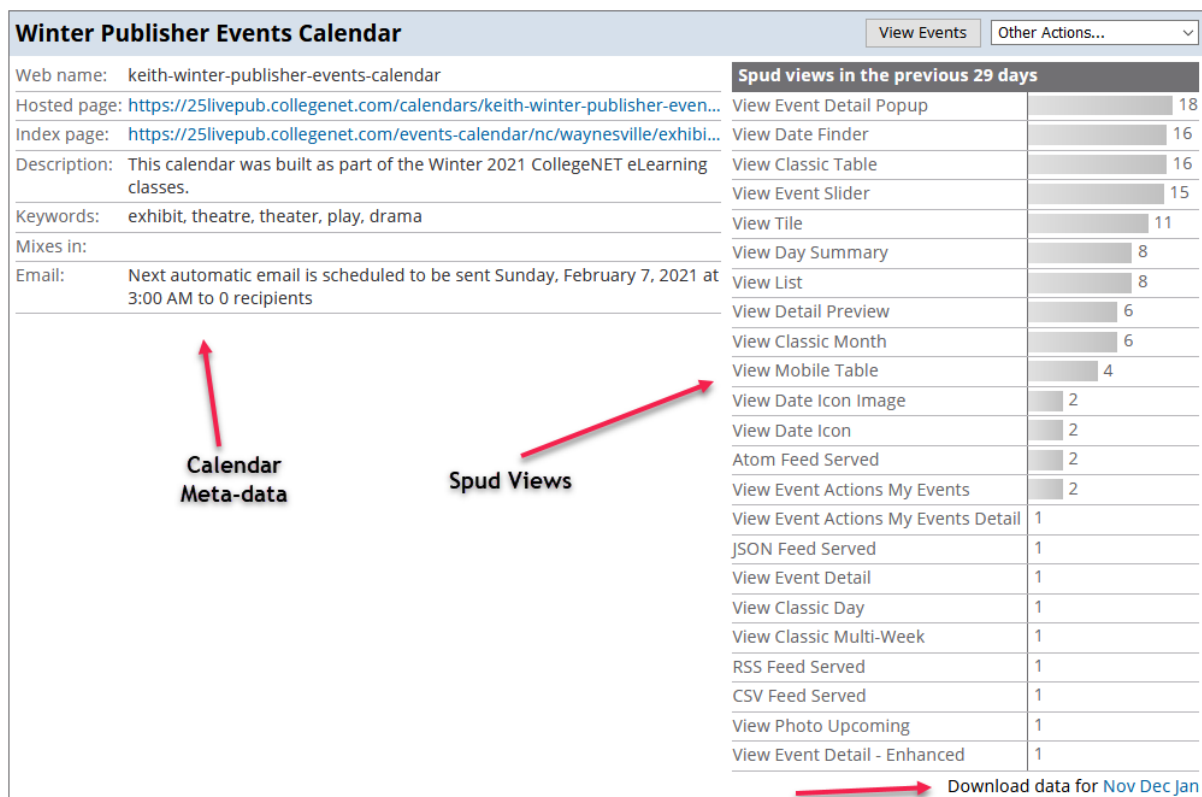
Winter Publisher Events Calendar

View Events | Other Actions...

| | |
|---|---|
| Web name: | keith-winter-publisher-events-calendar |
| Hosted page: | https://25livepub.collegenet.com/calendars/keith-winter-publisher-even... |
| Index page: | https://25livepub.collegenet.com/events-calendar/nc/waynesville/exhibi... |
| Description: | This calendar was built as part of the Winter 2021 CollegeNET eLearning classes. |
| Keywords: | exhibit, theatre, theater, play, drama |
| Mixes in: | |
| Email: | Next automatic email is scheduled to be sent Sunday, February 7, 2021 at 3:00 AM to 0 recipients |

Calendar Meta-data

Spud Views

| Spud views in the previous 29 days | |
|---|---|
| View Event Detail Popup | 18 |
| View Date Finder | 16 |
| View Classic Table | 16 |
| View Event Slider | 15 |
| View Tile | 11 |
| View Day Summary | 8 |
| View List | 8 |
| View Detail Preview | 6 |
| View Classic Month | 6 |
| View Mobile Table | 4 |
| View Date Icon Image | 2 |
| View Date Icon | 2 |
| Atom Feed Served | 2 |
| View Event Actions My Events | 2 |
| View Event Actions My Events Detail | 1 |
| JSON Feed Served | 1 |
| View Event Detail | 1 |
| View Classic Day | 1 |
| View Classic Multi-Week | 1 |
| RSS Feed Served | 1 |
| CSV Feed Served | 1 |
| View Photo Upcoming | 1 |
| View Event Detail - Enhanced | 1 |

Download data for Nov Dec Jan